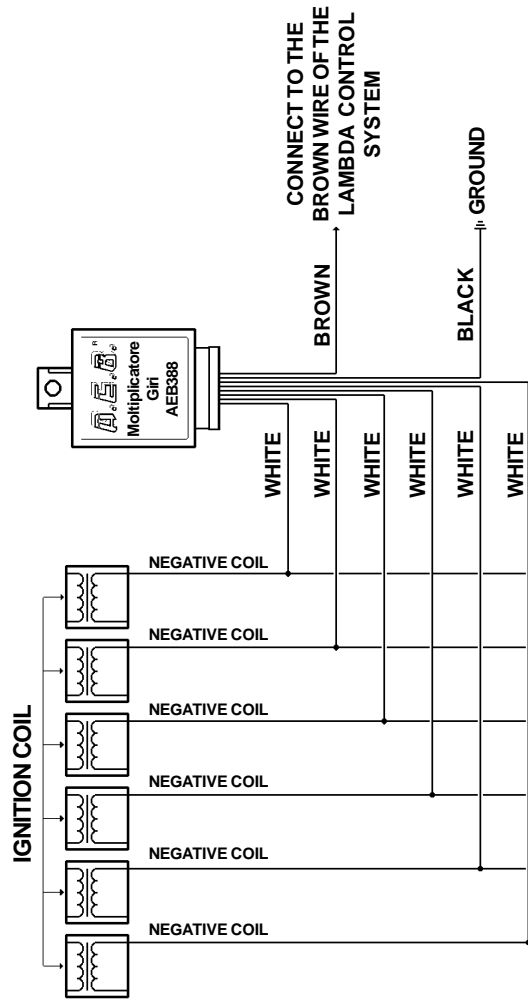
CONNECT TO THE BROWN WIRE OF THE LAMBDA CONTROL SYSTEM

GROUND

BROWN

BLACK

A.E.B.
Moltiplicatore
Giri
AEB388

WHITE

WHITE

WHITE

WHITE

WHITE

WHITE

IGNITION COIL

NEGATIVE COIL

NEGATIVE COIL

NEGATIVE COIL

NEGATIVE COIL

NEGATIVE COIL

NEGATIVE COIL